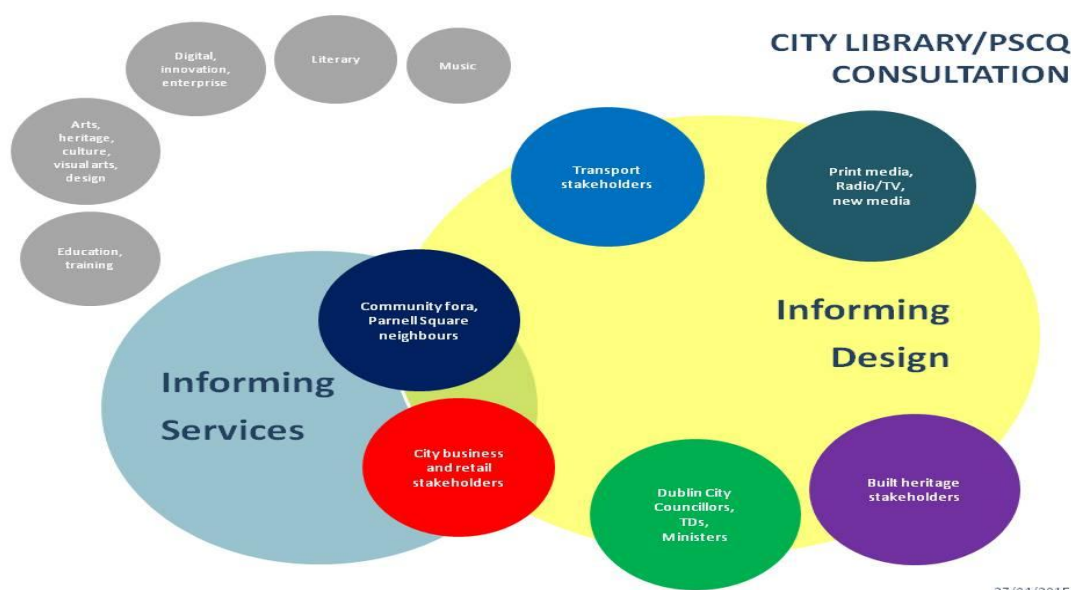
CITY LIBRARY/PSCQ CONSULTATION

Digital, innovation, enterprise

Literary

Music

Arts, heritage, culture, visual arts, design

Education, training

Transport stakeholders

Print media, Radio/TV, new media

Community fora, Parnell Square neighbours

Informing Design

Informing Services

City business and retail stakeholders

Dublin City Councillors, TDs, Ministers

Built heritage stakeholders

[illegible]